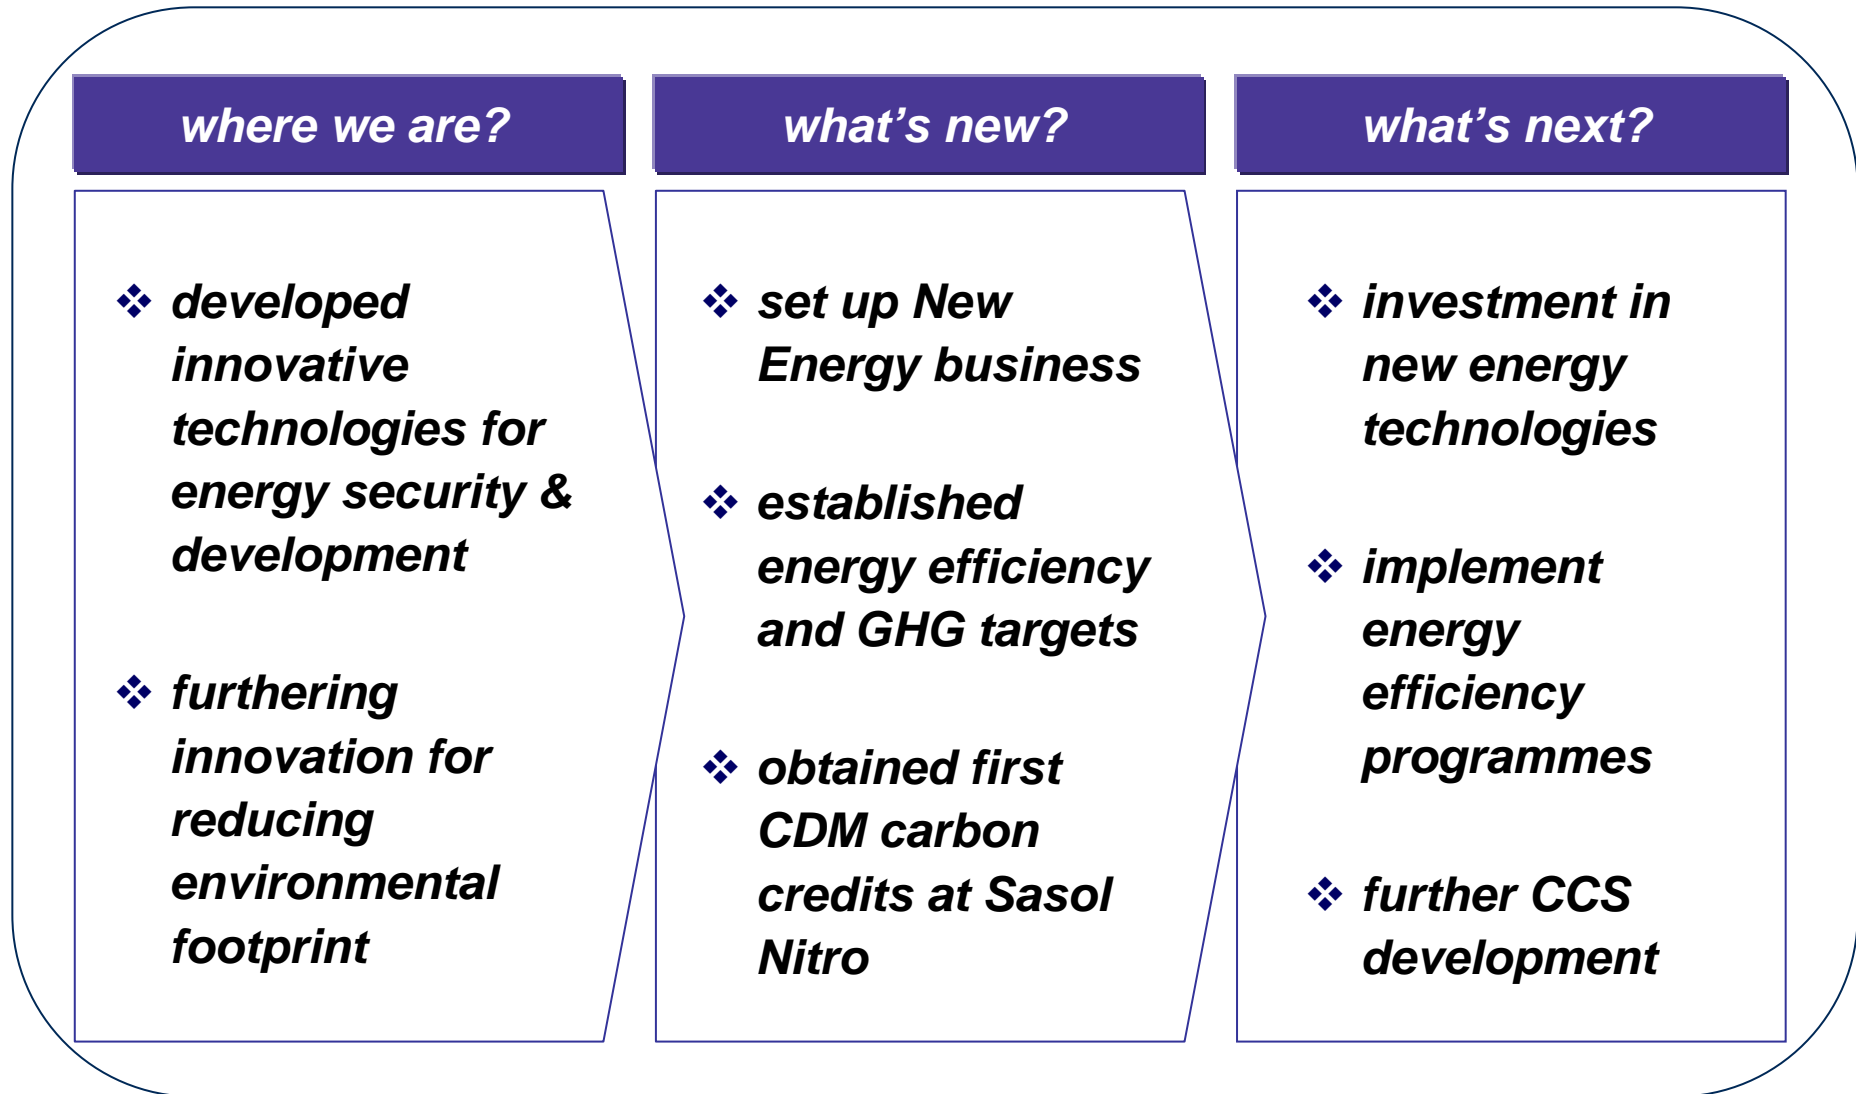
where we are?

❖ developed innovative technologies for energy security & development

❖ furthering innovation for reducing environmental footprint

what’s new?

❖ set up New Energy business

❖ established energy efficiency and GHG targets

❖ obtained first CDM carbon credits at Sasol Nitro

what’s next?

❖ investment in new energy technologies

❖ implement energy efficiency programmes

❖ further CCS development